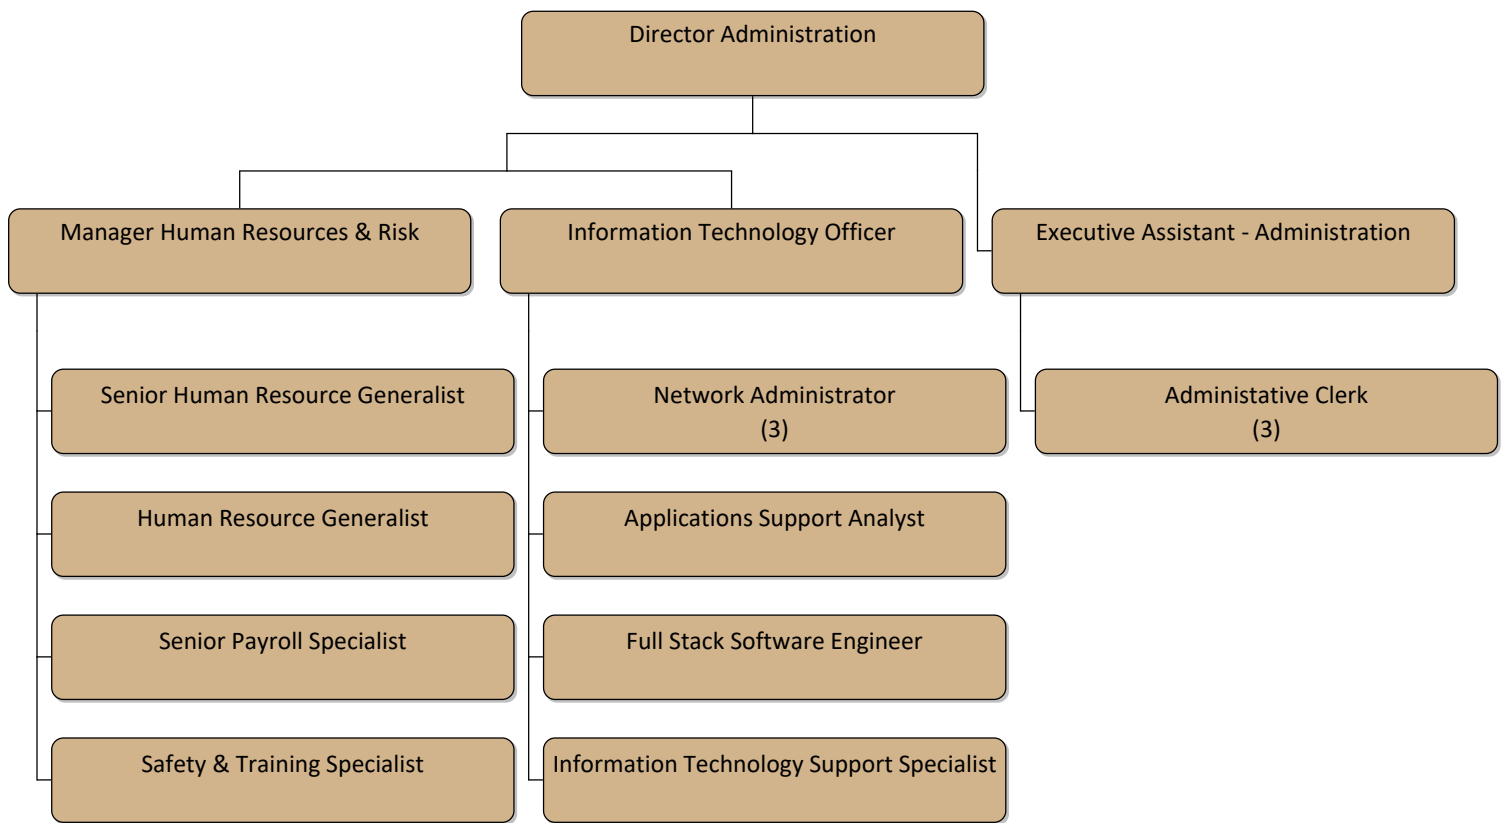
Director Administration

Manager Human Resources & Risk

Information Technology Officer

Executive Assistant - Administration

Senior Human Resource Generalist

Human Resource Generalist

Senior Payroll Specialist

Safety & Training Specialist

Network Administrator
(3)

Applications Support Analyst

Full Stack Software Engineer

Information Technology Support Specialist

Administative Clerk
(3)